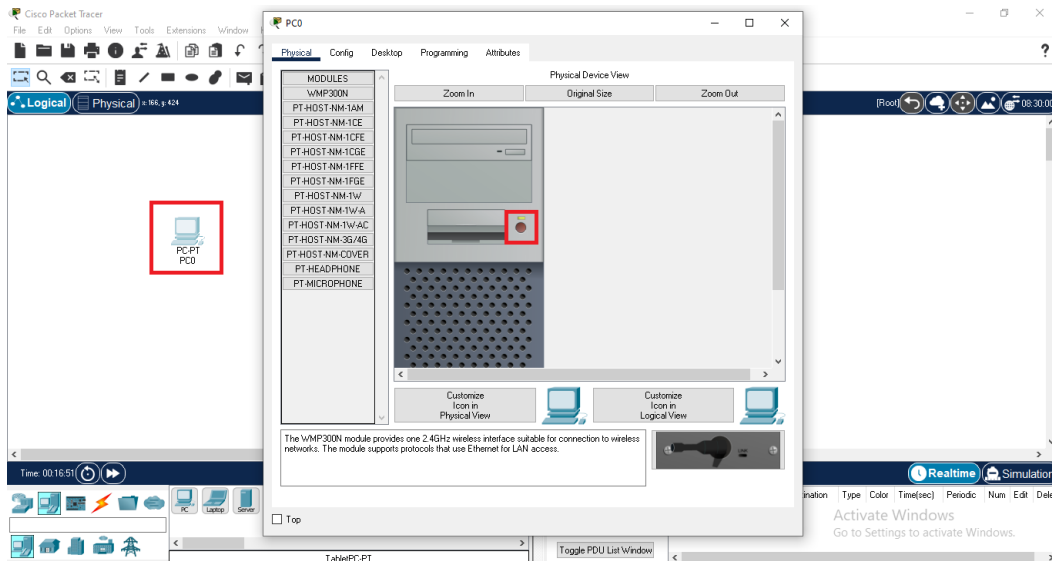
Cisco Packet Tracer
File Edit Options View Tools Extensions Window

Logical Physical x:166, y:424

PC-PT
PC0

PC0
Physical Config Desktop Programming Attributes

MODULES
WMP300N
PT-HOST-NM-1AM
PT-HOST-NM-1CE
PT-HOST-NM-1CFE
PT-HOST-NM-1CGE
PT-HOST-NM-1FFE
PT-HOST-NM-1FGE
PT-HOST-NM-1W
PT-HOST-NM-1W-A
PT-HOST-NM-1W-AC
PT-HOST-NM-3G/4G
PT-HOST-NM-COVER
PT-HEADPHONE
PT-MICROPHONE

Physical Device View
Zoom In Original Size Zoom Out

Customize Icon in Physical View
Customize Icon in Logical View

The WMP300N module provides one 2.4GHz wireless interface suitable for connection to wireless networks. The module supports protocols that use Ethernet for LAN access.

Top

[Root] 08:30:00

Time: 00:16:51

Realtime Simulation

PC Laptop Server

TabletPC-PT

Toggle PDU List Window

ination Type Color Time(sec) Periodic Num Edit Dele

Activate Windows
Go to Settings to activate Windows.